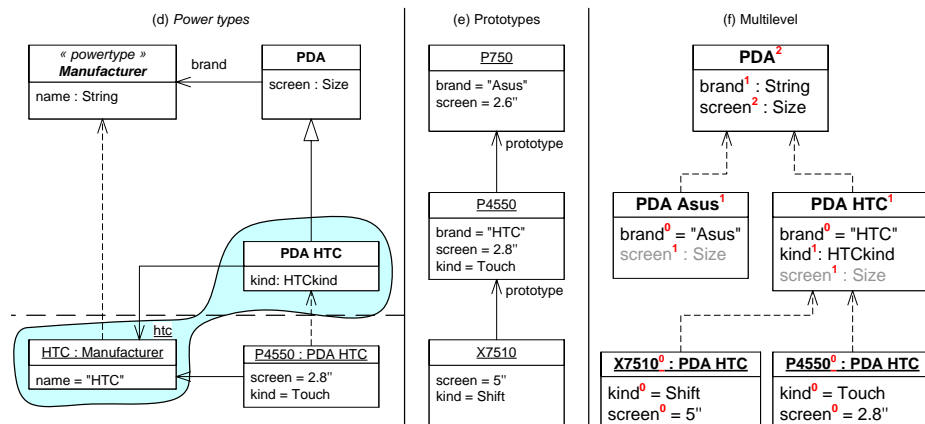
(d) Power types

« powertype »
Manufacturer

name : String

brand

PDA

screen : Size

PDA HTC

kind: HTCkind

htc

HTC : Manufacturer

name = "HTC"

P4550 : PDA HTC

screen = 2.8''
kind = Touch

(e) Prototypes

P750

brand = "Asus"
screen = 2.6''

prototype

P4550

brand = "HTC"
screen = 2.8''
kind = Touch

prototype

X7510

screen = 5''
kind = Shift

(f) Multilevel

PDA$^2$

brand$^1$ : String
screen$^2$ : Size

PDA Asus$^1$

brand$^0$ = "Asus"
screen$^1$ : Size

PDA HTC$^1$

brand$^0$ = "HTC"
kind$^1$: HTCkind
screen$^1$ : Size

X7510$^0$ : PDA HTC

kind$^0$ = Shift
screen$^0$ = 5''

P4550$^0$ : PDA HTC

kind$^0$ = Touch
screen$^0$ = 2.8''